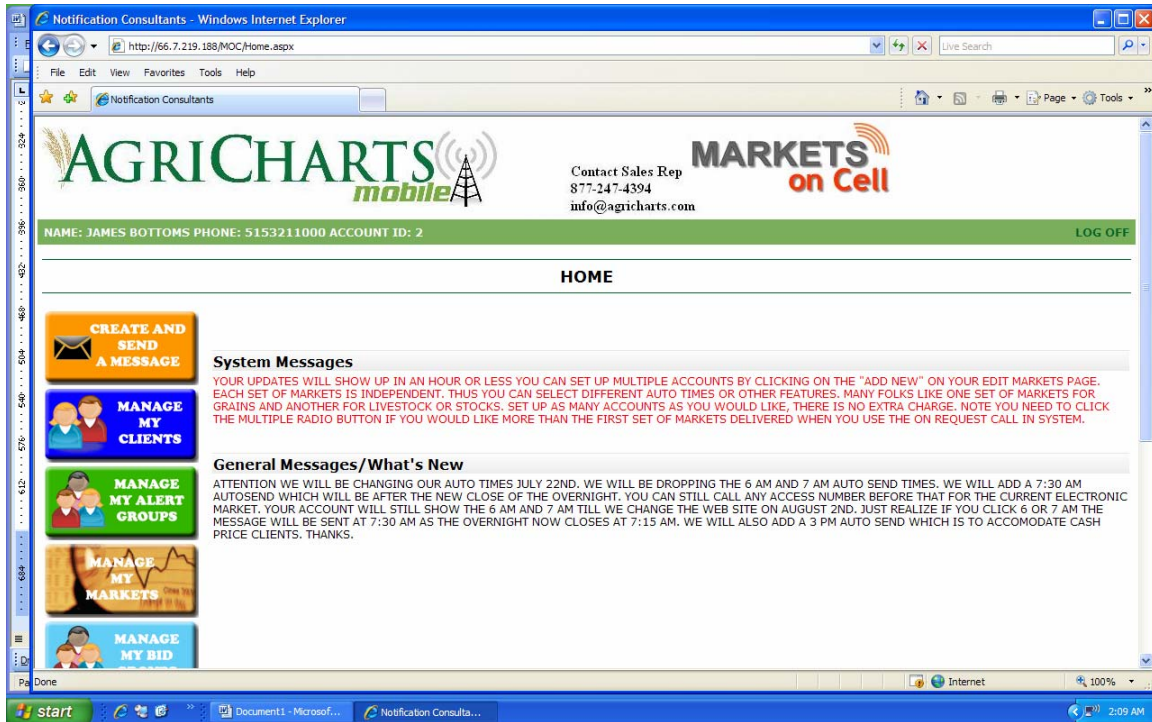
Notification Consultants - Windows Internet Explorer

http://66.7.219.188/MOC/Home.aspx

Live Search

File Edit View Favorites Tools Help

Notification Consultants

Page Tools

AGRICHARTS mobile

Contact Sales Rep
877-247-4394
info@agricharts.com

MARKETS on Cell

NAME: JAMES BOTTOMS PHONE: 5153211000 ACCOUNT ID: 2

LOG OFF

HOME

CREATE AND SEND A MESSAGE

MANAGE MY CLIENTS

MANAGE MY ALERT GROUPS

MANAGE MY MARKETS

MANAGE MY BID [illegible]

System Messages

YOUR UPDATES WILL SHOW UP IN AN HOUR OR LESS YOU CAN SET UP MULTIPLE ACCOUNTS BY CLICKING ON THE "ADD NEW" ON YOUR EDIT MARKETS PAGE. EACH SET OF MARKETS IS INDEPENDENT. THUS YOU CAN SELECT DIFFERENT AUTO TIMES OR OTHER FEATURES. MANY FOLKS LIKE ONE SET OF MARKETS FOR GRAINS AND ANOTHER FOR LIVESTOCK OR STOCKS. SET UP AS MANY ACCOUNTS AS YOU WOULD LIKE, THERE IS NO EXTRA CHARGE. NOTE YOU NEED TO CLICK THE MULTIPLE RADIO BUTTON IF YOU WOULD LIKE MORE THAN THE FIRST SET OF MARKETS DELIVERED WHEN YOU USE THE ON REQUEST CALL IN SYSTEM.

General Messages/What's New

ATTENTION WE WILL BE CHANGING OUR AUTO TIMES JULY 22ND. WE WILL BE DROPPING THE 6 AM AND 7 AM AUTO SEND TIMES. WE WILL ADD A 7:30 AM AUTOSEND WHICH WILL BE AFTER THE NEW CLOSE OF THE OVERNIGHT. YOU CAN STILL CALL ANY ACCESS NUMBER BEFORE THAT FOR THE CURRENT ELECTRONIC MARKET. YOUR ACCOUNT WILL STILL SHOW THE 6 AM AND 7 AM TILL WE CHANGE THE WEB SITE ON AUGUST 2ND. JUST REALIZE IF YOU CLICK 6 OR 7 AM THE MESSAGE WILL BE SENT AT 7:30 AM AS THE OVERNIGHT NOW CLOSES AT 7:15 AM. WE WILL ALSO ADD A 3 PM AUTO SEND WHICH IS TO ACCOMODATE CASH PRICE CLIENTS. THANKS.

Done

Internet

100%

start

Document1 - Microsof...

Notification Consulta...

2:09 AM